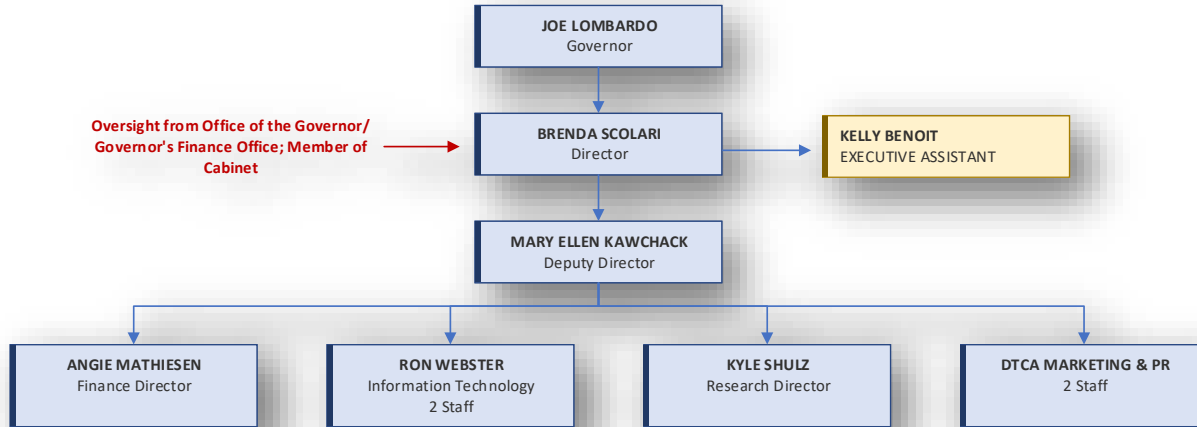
JOE LOMBARDO
Governor

Oversight from Office of the Governor/ Governor's Finance Office; Member of Cabinet

BRENDA SCOLARI
Director

KELLY BENOIT
EXECUTIVE ASSISTANT

MARY ELLEN KAWCHACK
Deputy Director

ANGIE MATHIESEN
Finance Director

RON WEBSTER
Information Technology
2 Staff

KYLE SHULZ
Research Director

DTCA MARKETING & PR
2 Staff